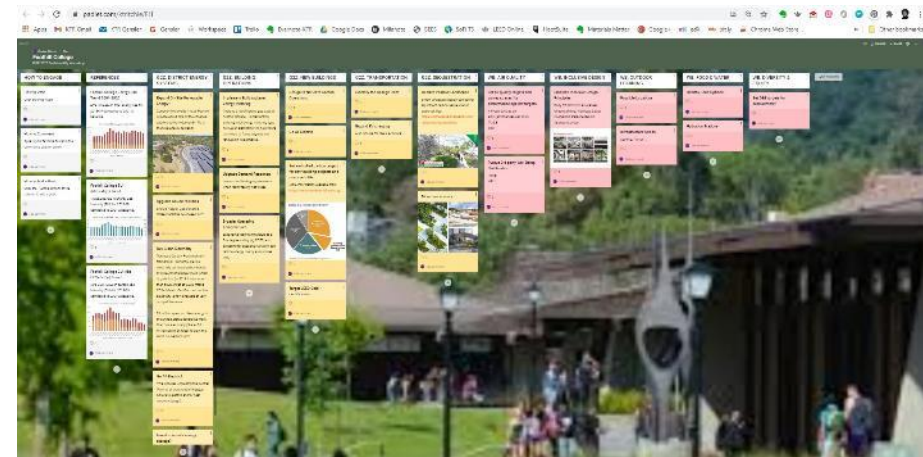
padlet.com/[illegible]

Apps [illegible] Gmail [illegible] Google Workspace Trello Business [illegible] Google Docs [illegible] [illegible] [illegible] LEED Online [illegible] Materials Matter Google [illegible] Chrome Web Store Other bookmarks

Foothill College

HOW TO ENGAGE

REFERENCE

SDG ENERGY

SDG BUILDING

SDG NEW BUILDINGS

SDG TRANSPORTATION

SDG LAND USE

IAQ AIR QUALITY

WELLNESS DESIGN

IAQ OUTDOOR

IAQ FOOD & WATER

IAQ COMMUNITY